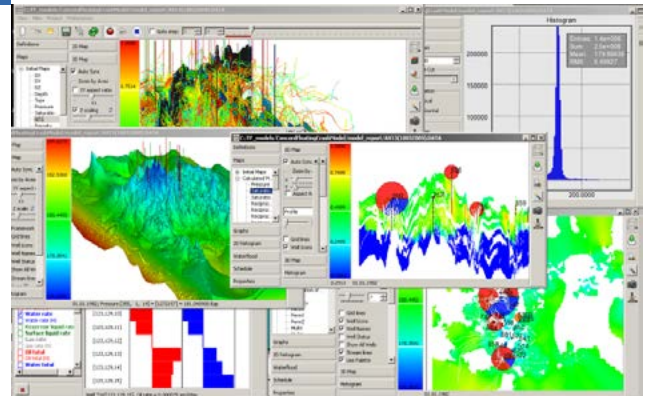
Histogram

Entries
Sum
Mean
RMS

200000
150000
100000
50000
200.0000

Definitions
Maps
Initial Maps
Calculated Maps
Pressure
Saturation
Graphs
3D Histogram
Waterflood
Schedule
Properties

3D Map
2D Map
Auto Size
Grid lines
Well icons
Profile

Water rate
Water rate HC
Reservoir liquid rate
Surface liquid rate
Gas rate
Oil total
Water total

Grid lines
Well icons
Well Names
Well Status
Show all Wells
Stream lines
Use Palette

3D Map
Histogram